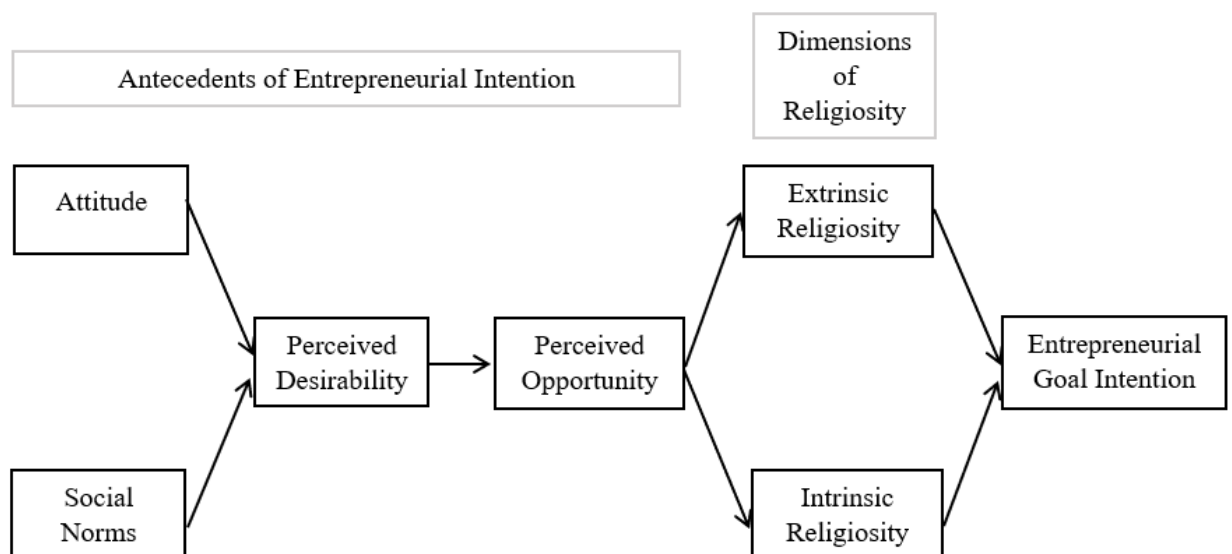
Antecedents of Entrepreneurial Intention

Dimensions of Religiosity

Attitude

Social Norms

Perceived Desirability

Perceived Opportunity

Extrinsic Religiosity

Intrinsic Religiosity

Entrepreneurial Goal Intention